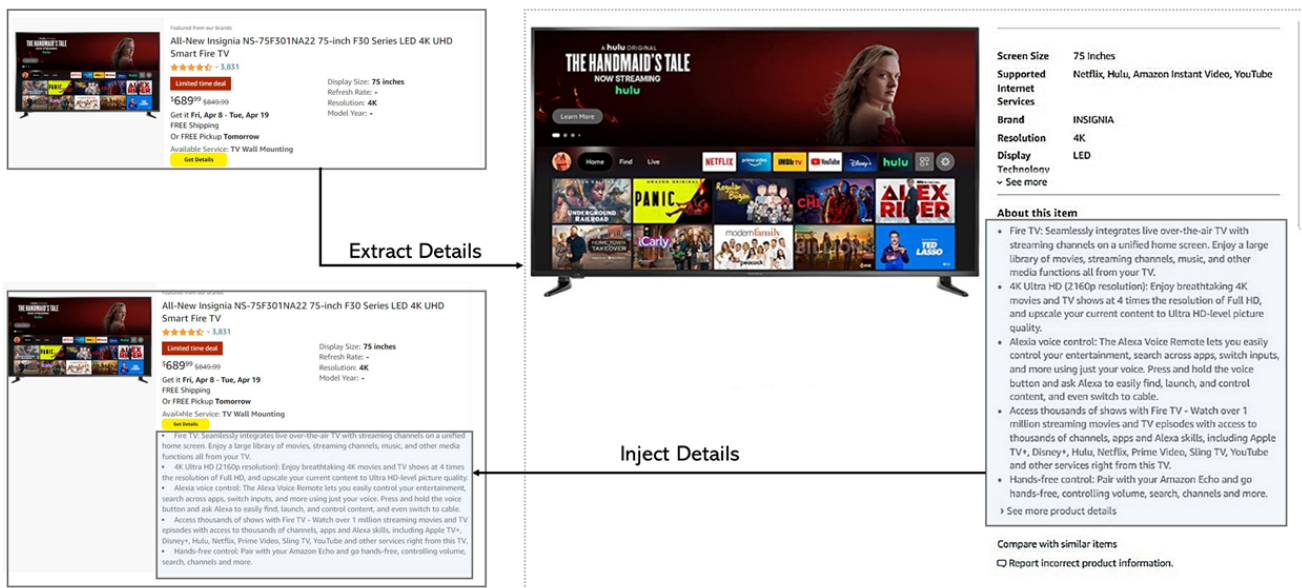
Featured from our brands

All-New Insignia NS-75F301NA22 75-inch F30 Series LED 4K UHD Smart Fire TV

3,831

Limited time deal

$689^{99}$ $849.99

Get it Fri, Apr 8 - Tue, Apr 19
FREE Shipping
Or FREE Pickup Tomorrow

Available Service: TV Wall Mounting

Get Details

Display Size: 75 inches
Refresh Rate: -
Resolution: 4K
Model Year: -

Extract Details

a hulu ORIGINAL
THE HANDMAID'S TALE
NOW STREAMING
hulu

Learn More

Home Find Live

NETFLIX prime video IMDb tv YouTube Disney+ hulu

PANIC

ALEX RIDER

UNDERGROUND RAILROAD

iCarly

modernfamily

TED LASSO

| Screen Size | 75 Inches |
|---|---|
| Supported Internet Services | Netflix, Hulu, Amazon Instant Video, YouTube |
| Brand | INSIGNIA |
| Resolution | 4K |
| Display Technology | LED |

See more

About this item

• Fire TV: Seamlessly integrates live over-the-air TV with streaming channels on a unified home screen. Enjoy a large library of movies, streaming channels, music, and other media functions all from your TV.
• 4K Ultra HD (2160p resolution): Enjoy breathtaking 4K movies and TV shows at 4 times the resolution of Full HD, and upscale your current content to Ultra HD-level picture quality.
• Alexa voice control: The Alexa Voice Remote lets you easily control your entertainment, search across apps, switch inputs, and more using just your voice. Press and hold the voice button and ask Alexa to easily find, launch, and control content, and even switch to cable.
• Access thousands of shows with Fire TV - Watch over 1 million streaming movies and TV episodes with access to thousands of channels, apps and Alexa skills, including Apple TV+, Disney+, Hulu, Netflix, Prime Video, Sling TV, YouTube and other services right from this TV.
• Hands-free control: Pair with your Amazon Echo and go hands-free, controlling volume, search, channels and more.

See more product details

Compare with similar items

Report incorrect product information.

Inject Details

Featured from our brands

All-New Insignia NS-75F301NA22 75-inch F30 Series LED 4K UHD Smart Fire TV

3,831

Limited time deal

$689^{99}$ $849.99

Get it Fri, Apr 8 - Tue, Apr 19
FREE Shipping
Or FREE Pickup Tomorrow

Available Service: TV Wall Mounting

Get Details

Display Size: 75 inches
Refresh Rate: -
Resolution: 4K
Model Year: -

• Fire TV: Seamlessly integrates live over-the-air TV with streaming channels on a unified home screen. Enjoy a large library of movies, streaming channels, music, and other media functions all from your TV.
• 4K Ultra HD (2160p resolution): Enjoy breathtaking 4K movies and TV shows at 4 times the resolution of Full HD, and upscale your current content to Ultra HD-level picture quality.
• Alexa voice control: The Alexa Voice Remote lets you easily control your entertainment, search across apps, switch inputs, and more using just your voice. Press and hold the voice button and ask Alexa to easily find, launch, and control content, and even switch to cable.
• Access thousands of shows with Fire TV - Watch over 1 million streaming movies and TV episodes with access to thousands of channels, apps and Alexa skills, including Apple TV+, Disney+, Hulu, Netflix, Prime Video, Sling TV, YouTube and other services right from this TV.
• Hands-free control: Pair with your Amazon Echo and go hands-free, controlling volume, search, channels and more.